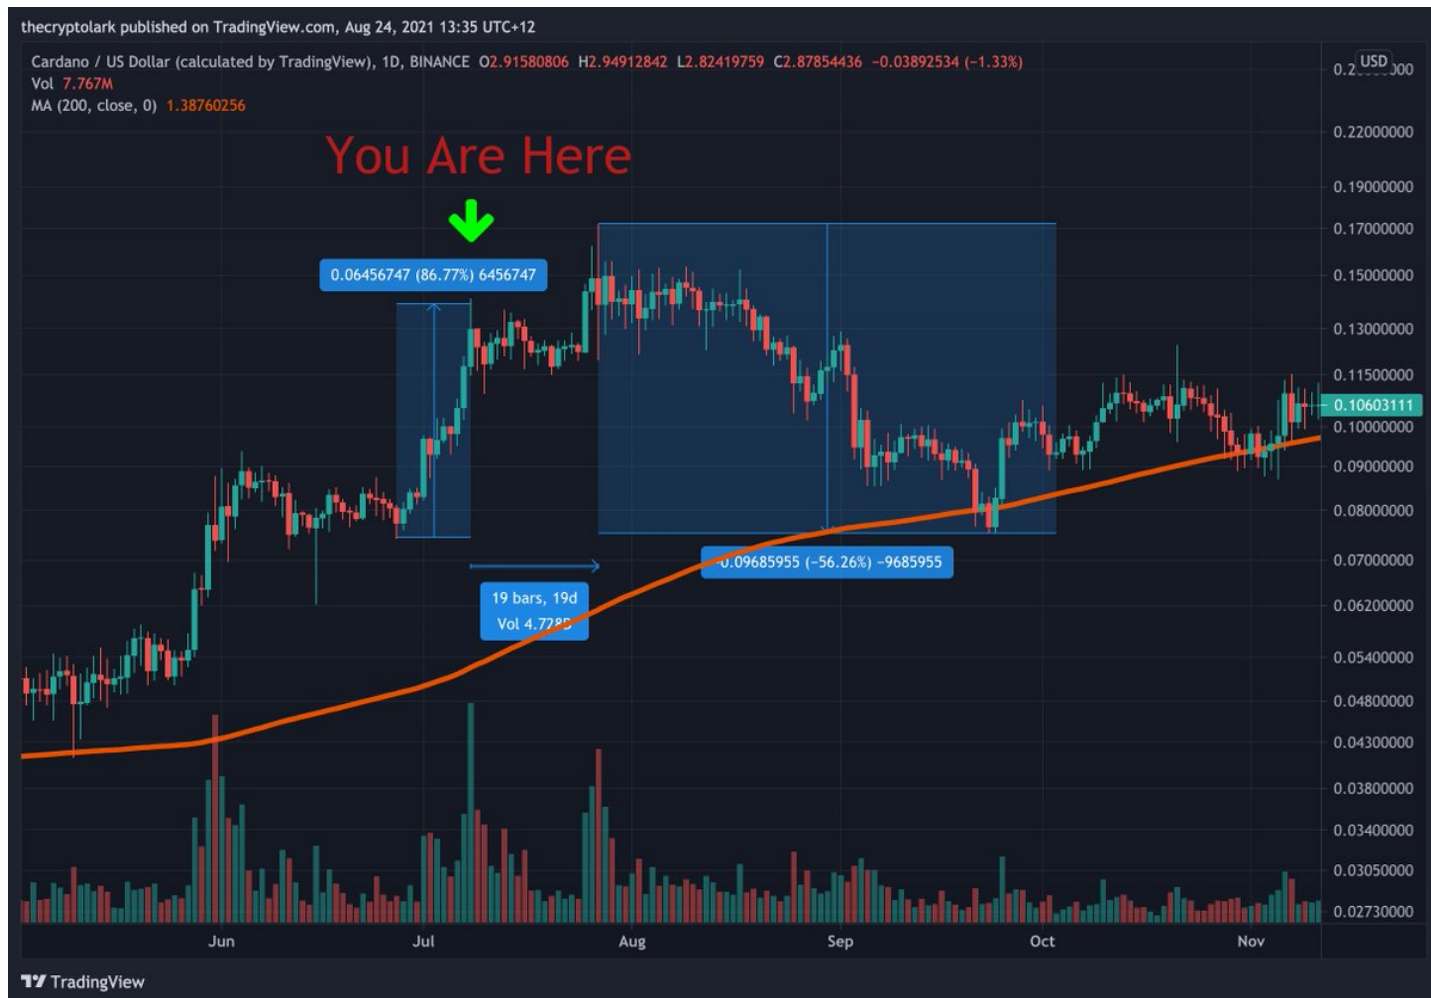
thecryptolark published on TradingView.com, Aug 24, 2021 13:35 UTC+12

Cardano / US Dollar (calculated by TradingView), 1D, BINANCE O2.91580806 H2.94912842 L2.82419759 C2.87854436 −0.03892534 (−1.33%)
Vol 7.767M
MA (200, close, 0) 1.38760256

You Are Here

0.06456747 (86.77%) 6456747

19 bars, 19d
Vol 4.72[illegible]

-0.09685955 (−56.26%) −9685955

USD
0.2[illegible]00
0.22000000
0.19000000
0.17000000
0.15000000
0.13000000
0.11500000
0.10603111
0.10000000
0.09000000
0.08000000
0.07000000
0.06200000
0.05400000
0.04800000
0.04300000
0.03800000
0.03400000
0.03050000
0.02730000

Jun
Jul
Aug
Sep
Oct
Nov

TradingView